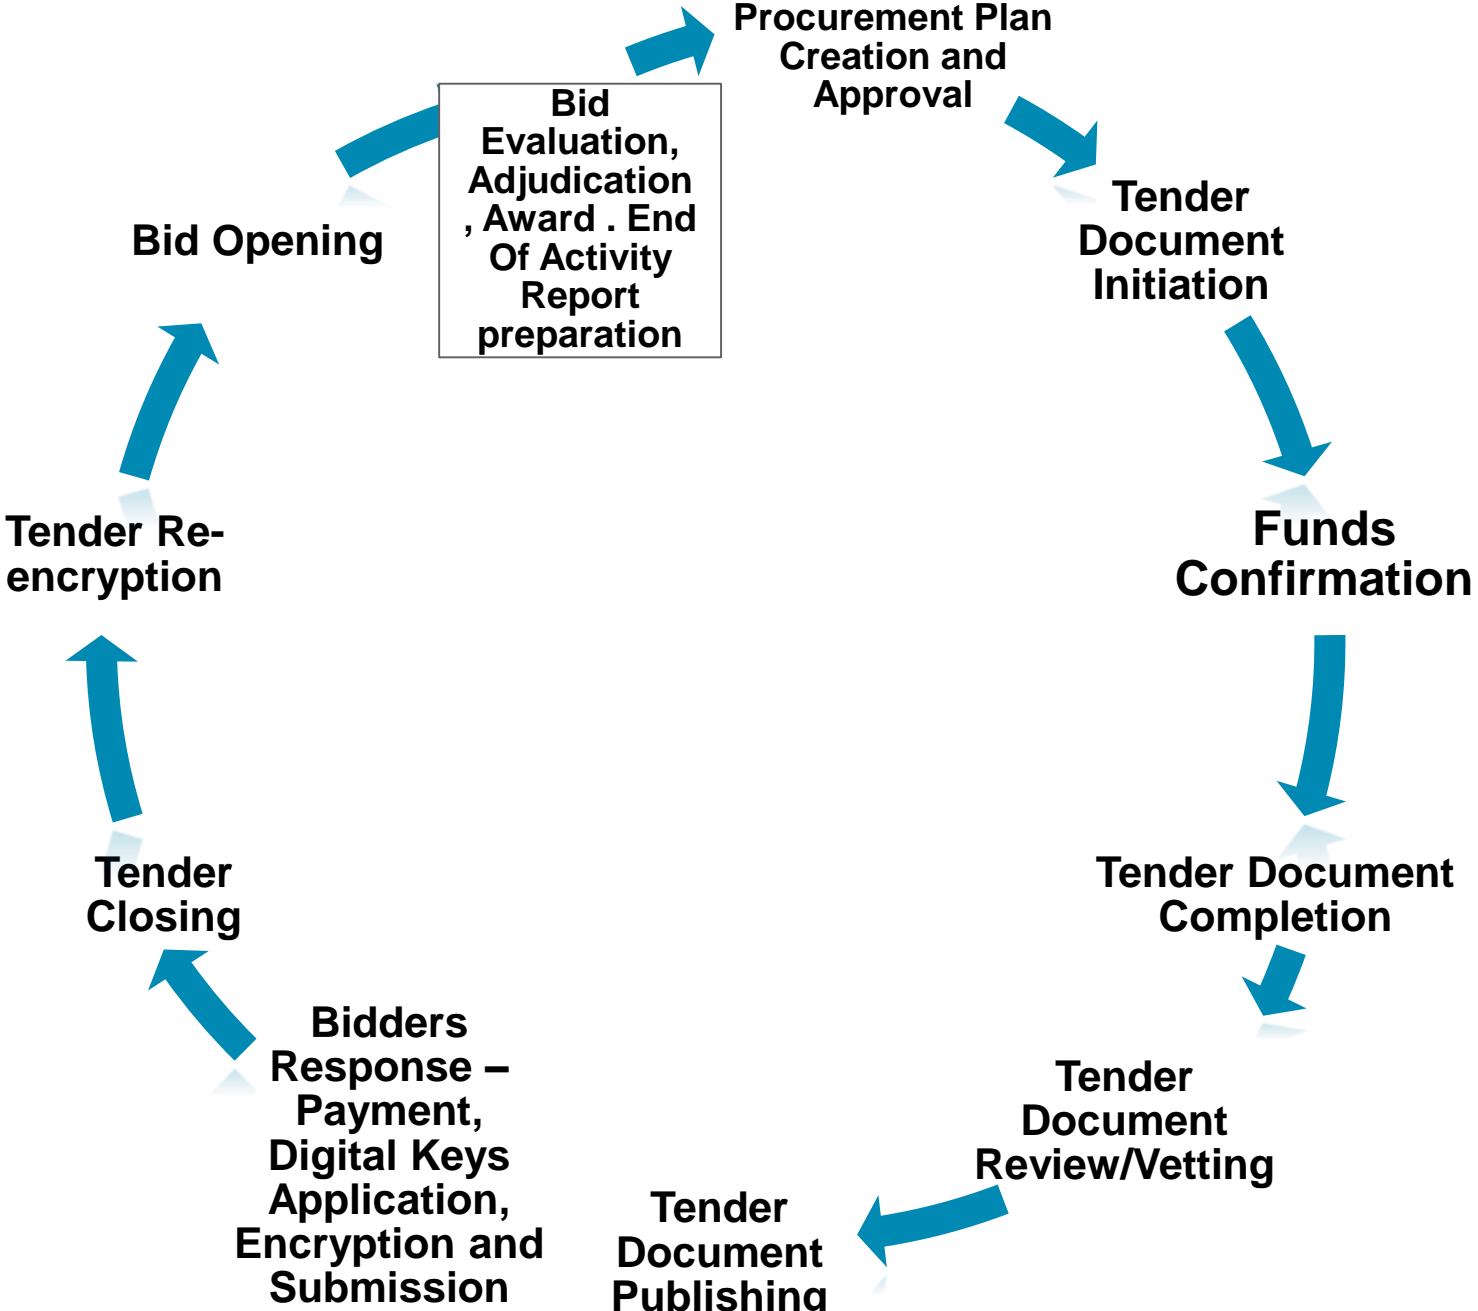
Procurement Plan Creation and Approval

Tender Document Initiation

Funds Confirmation

Tender Document Completion

Tender Document Review/Vetting

Tender Document Publishing

Bidders Response – Payment, Digital Keys Application, Encryption and Submission

Tender Closing

Tender Re-encryption

Bid Opening

Bid Evaluation, Adjudication , Award . End Of Activity Report preparation